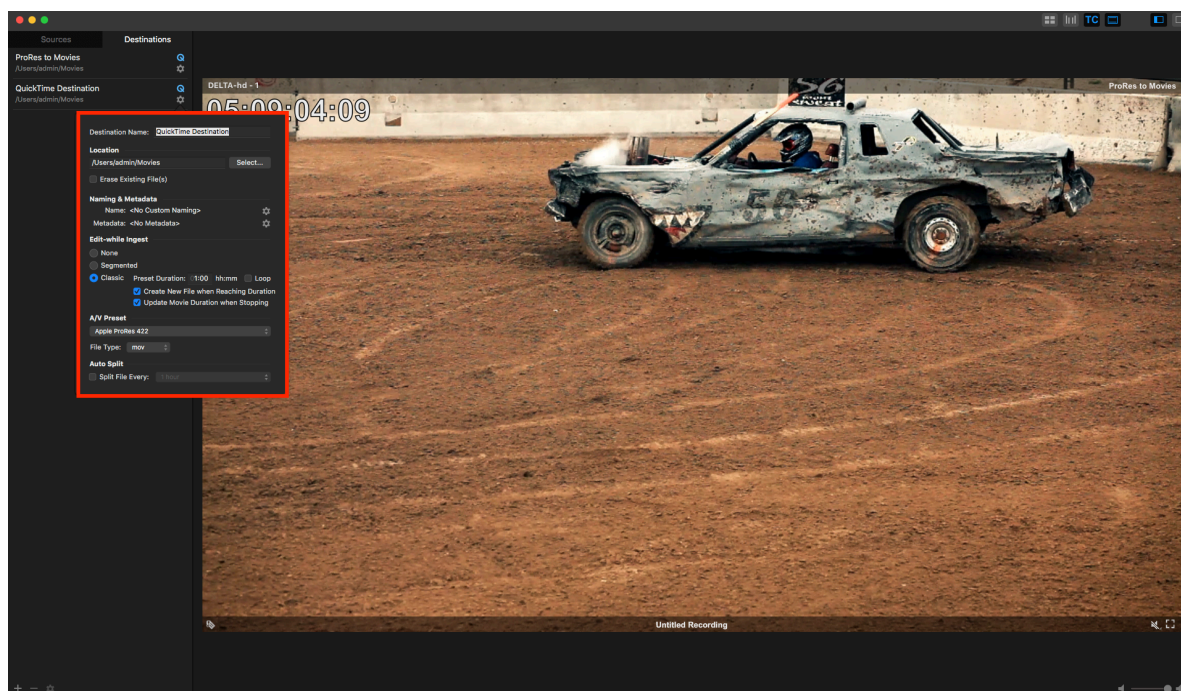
Sources
Destinations
TC

ProRes to Movies
/Users/admin/Movies

QuickTime Destination
/Users/admin/Movies

DELTA-hd - 1
05:09:04:09
ProRes to Movies

Destination Name: QuickTime Destination

Location
/Users/admin/Movies
Select...
Erase Existing File(s)

Naming & Metadata
Name: <No Custom Naming>
Metadata: <No Metadata>

Edit-while Ingest
None
Segmented
Classic Preset Duration: 1:00 hh:mm Loop
Create New File when Reaching Duration
Update Movie Duration when Stopping

A/V Preset
Apple ProRes 422
File Type: mov

Auto Split
Split File Every: 1 hour

56
56

Untitled Recording